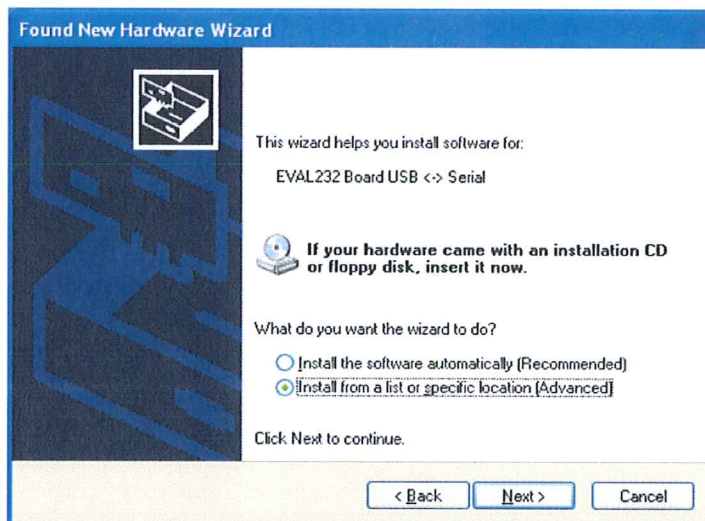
Found New Hardware Wizard

This wizard helps you install software for:

EVAL232 Board USB <-> Serial

If your hardware came with an installation CD or floppy disk, insert it now.

What do you want the wizard to do?

Install the software automatically (Recommended)

Install from a list or specific location (Advanced)

Click Next to continue.

< Back

Next >

Cancel